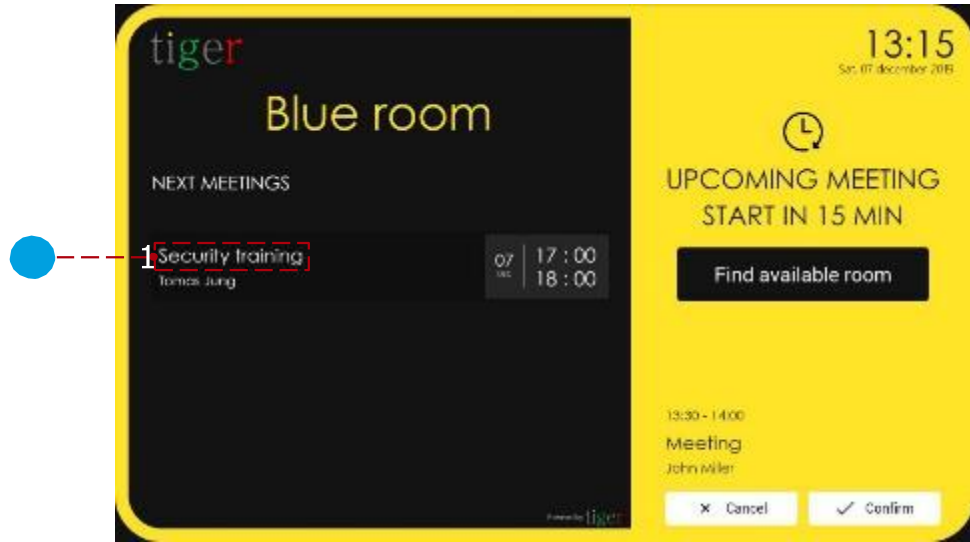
tiger

Blue room

NEXT MEETINGS

1 Security training
Tomas Jung

07 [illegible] 17 : 00
18 : 00

Powered by tiger

13:15
Sat, 07 december 2019

UPCOMING MEETING
START IN 15 MIN

Find available room

13:30 - 14:00
Meeting
John Miller

× Cancel
✓ Confirm